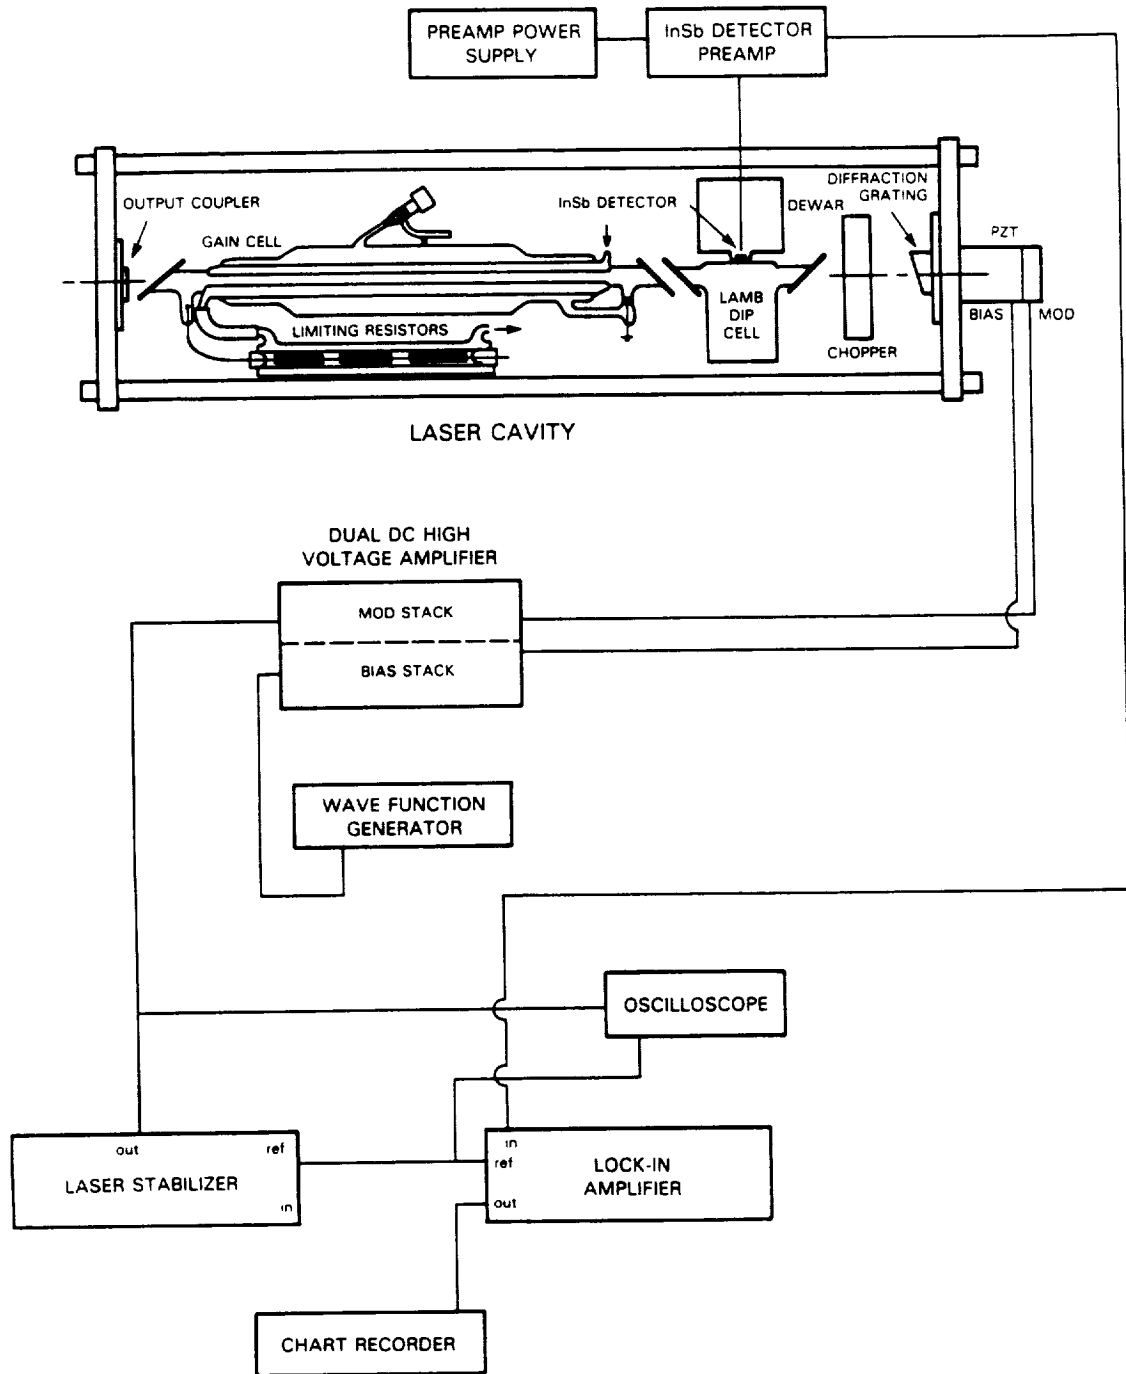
PREAMP POWER SUPPLY

InSb DETECTOR PREAMP

OUTPUT COUPLER

GAIN CELL

InSb DETECTOR

DEWAR

DIFFRACTION GRATING

PZT

LAMB DIP CELL

LIMITING RESISTORS

CHOPPER

BIAS

MOD

LASER CAVITY

DUAL DC HIGH VOLTAGE AMPLIFIER

MOD STACK

BIAS STACK

WAVE FUNCTION GENERATOR

OSCILLOSCOPE

out

ref

LASER STABILIZER

in

in

ref

out

LOCK-IN AMPLIFIER

CHART RECORDER